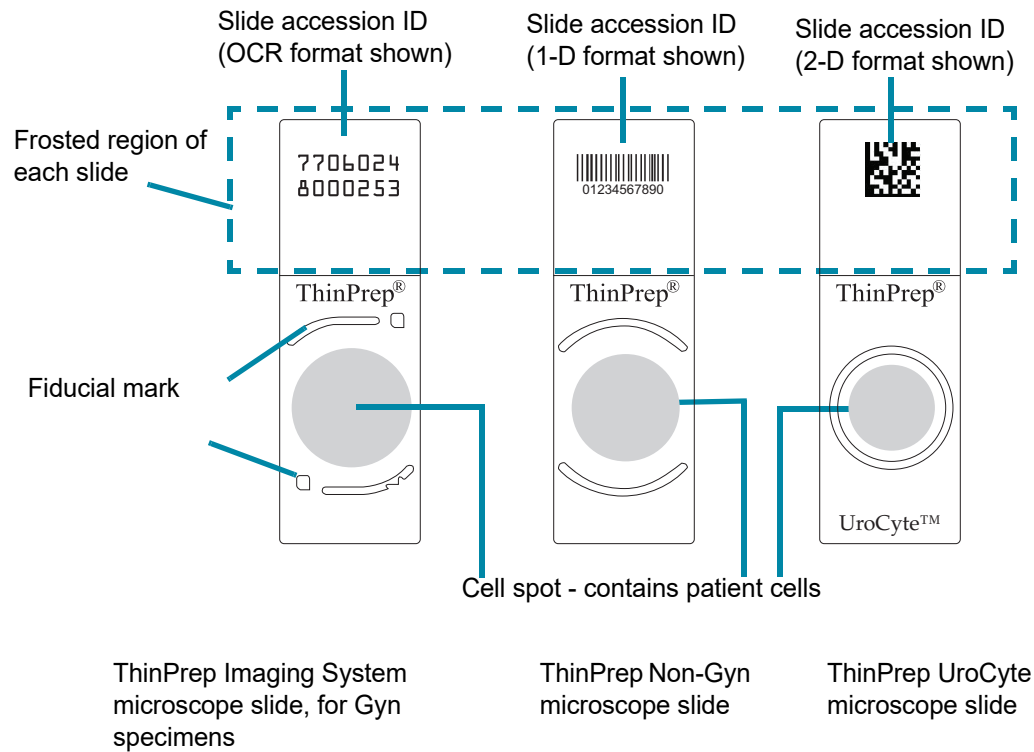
Slide accession ID (OCR format shown)

Slide accession ID (1-D format shown)

Slide accession ID (2-D format shown)

Frosted region of each slide

7706024
8000253

01234567890

ThinPrep®

ThinPrep®

ThinPrep®

Fiducial mark

UroCyte™

Cell spot - contains patient cells

ThinPrep Imaging System microscope slide, for Gyn specimens

ThinPrep Non-Gyn microscope slide

ThinPrep UroCyte microscope slide